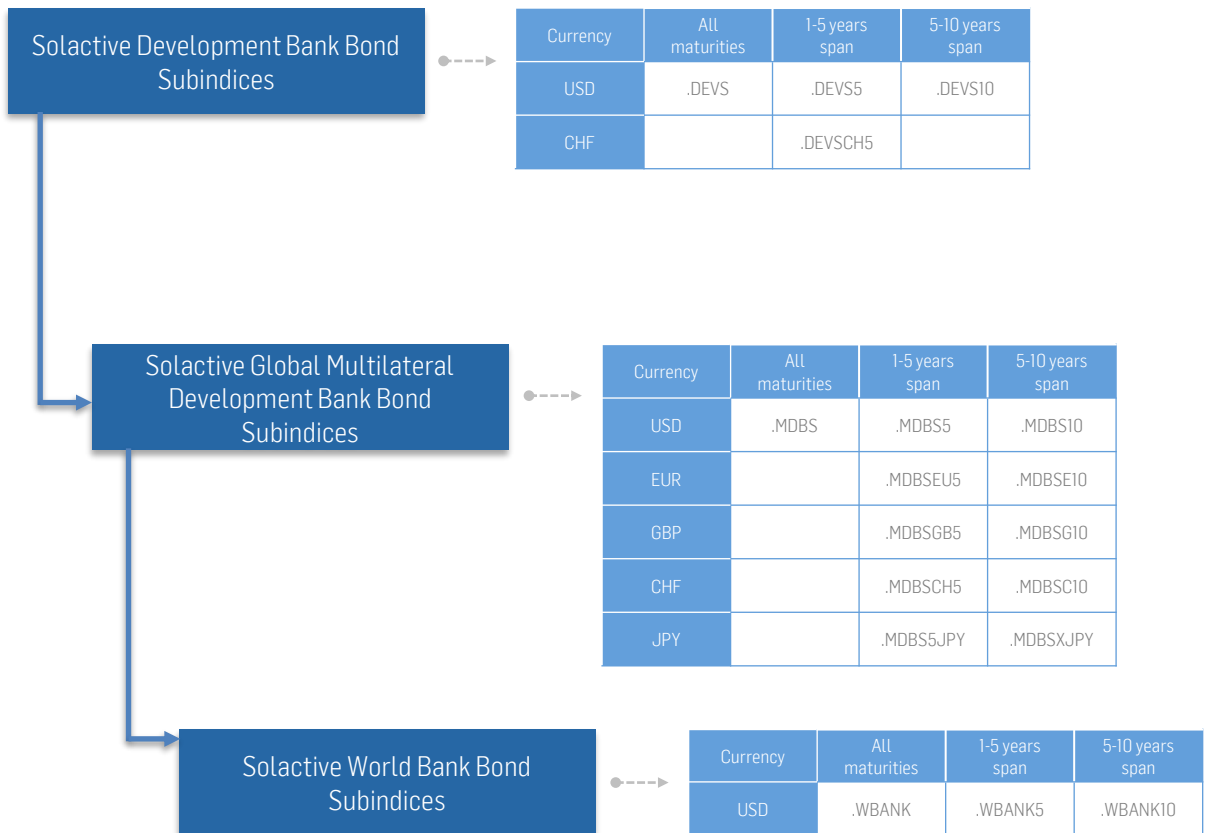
Solactive Development Bank Bond Subindices

| Currency | All maturities | 1-5 years span | 5-10 years span |
|---|---|---|---|
| USD | .DEVS | .DEVS5 | .DEVS10 |
| CHF | | .DEVSCH5 | |

Solactive Global Multilateral Development Bank Bond Subindices

| Currency | All maturities | 1-5 years span | 5-10 years span |
|---|---|---|---|
| USD | .MDBS | .MDBS5 | .MDBS10 |
| EUR | | .MDBSEU5 | .MDBSE10 |
| GBP | | .MDBSGB5 | .MDBSG10 |
| CHF | | .MDBSCH5 | .MDBSC10 |
| JPY | | .MDBS5JPY | .MDBSXJPY |

Solactive World Bank Bond Subindices

| Currency | All maturities | 1-5 years span | 5-10 years span |
|---|---|---|---|
| USD | .WBANK | .WBANK5 | .WBANK10 |